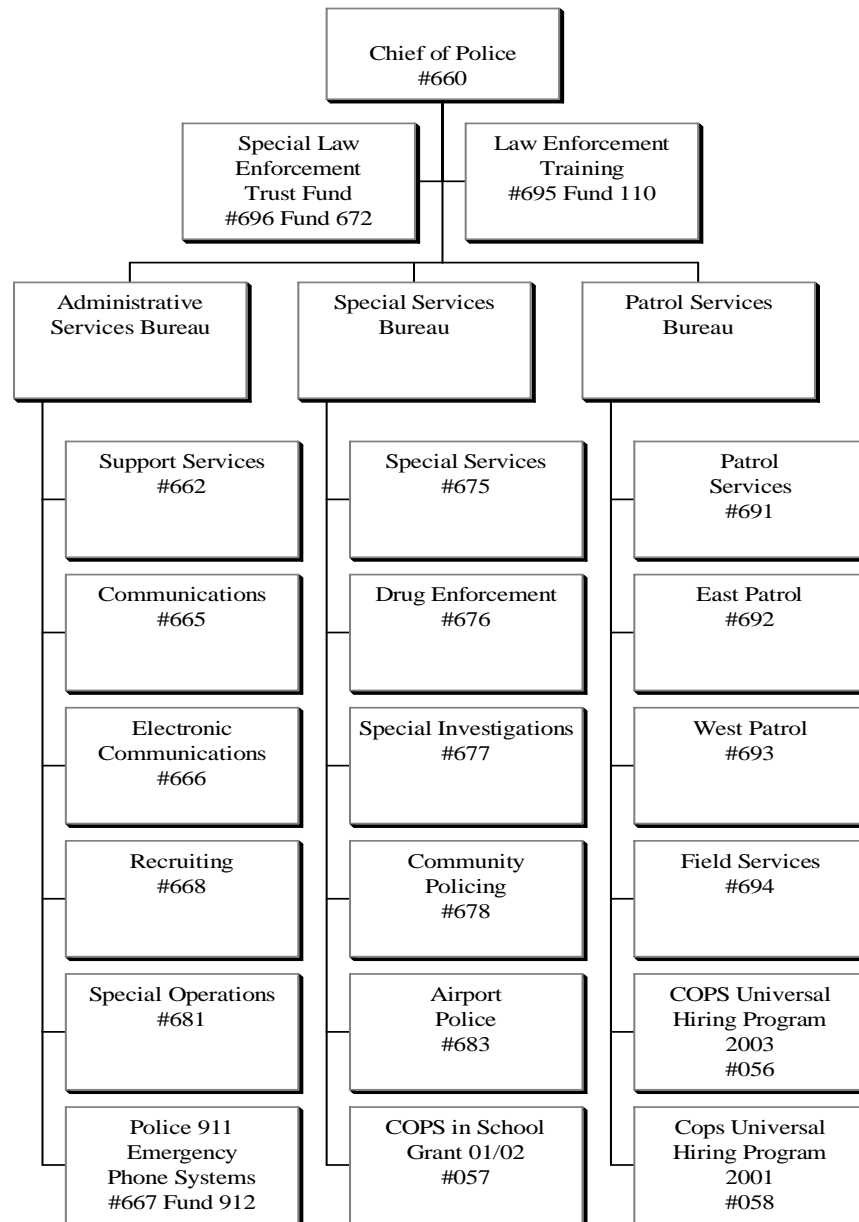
Chief of Police
#660

Special Law Enforcement Trust Fund
#696 Fund 672

Law Enforcement Training
#695 Fund 110

Administrative Services Bureau

Support Services
#662

Communications
#665

Electronic Communications
#666

Recruiting
#668

Special Operations
#681

Police 911 Emergency Phone Systems
#667 Fund 912

Special Services Bureau

Special Services
#675

Drug Enforcement
#676

Special Investigations
#677

Community Policing
#678

Airport Police
#683

COPS in School Grant 01/02
#057

Patrol Services Bureau

Patrol Services
#691

East Patrol
#692

West Patrol
#693

Field Services
#694

COPS Universal Hiring Program 2003
#056

Cops Universal Hiring Program 2001
#058